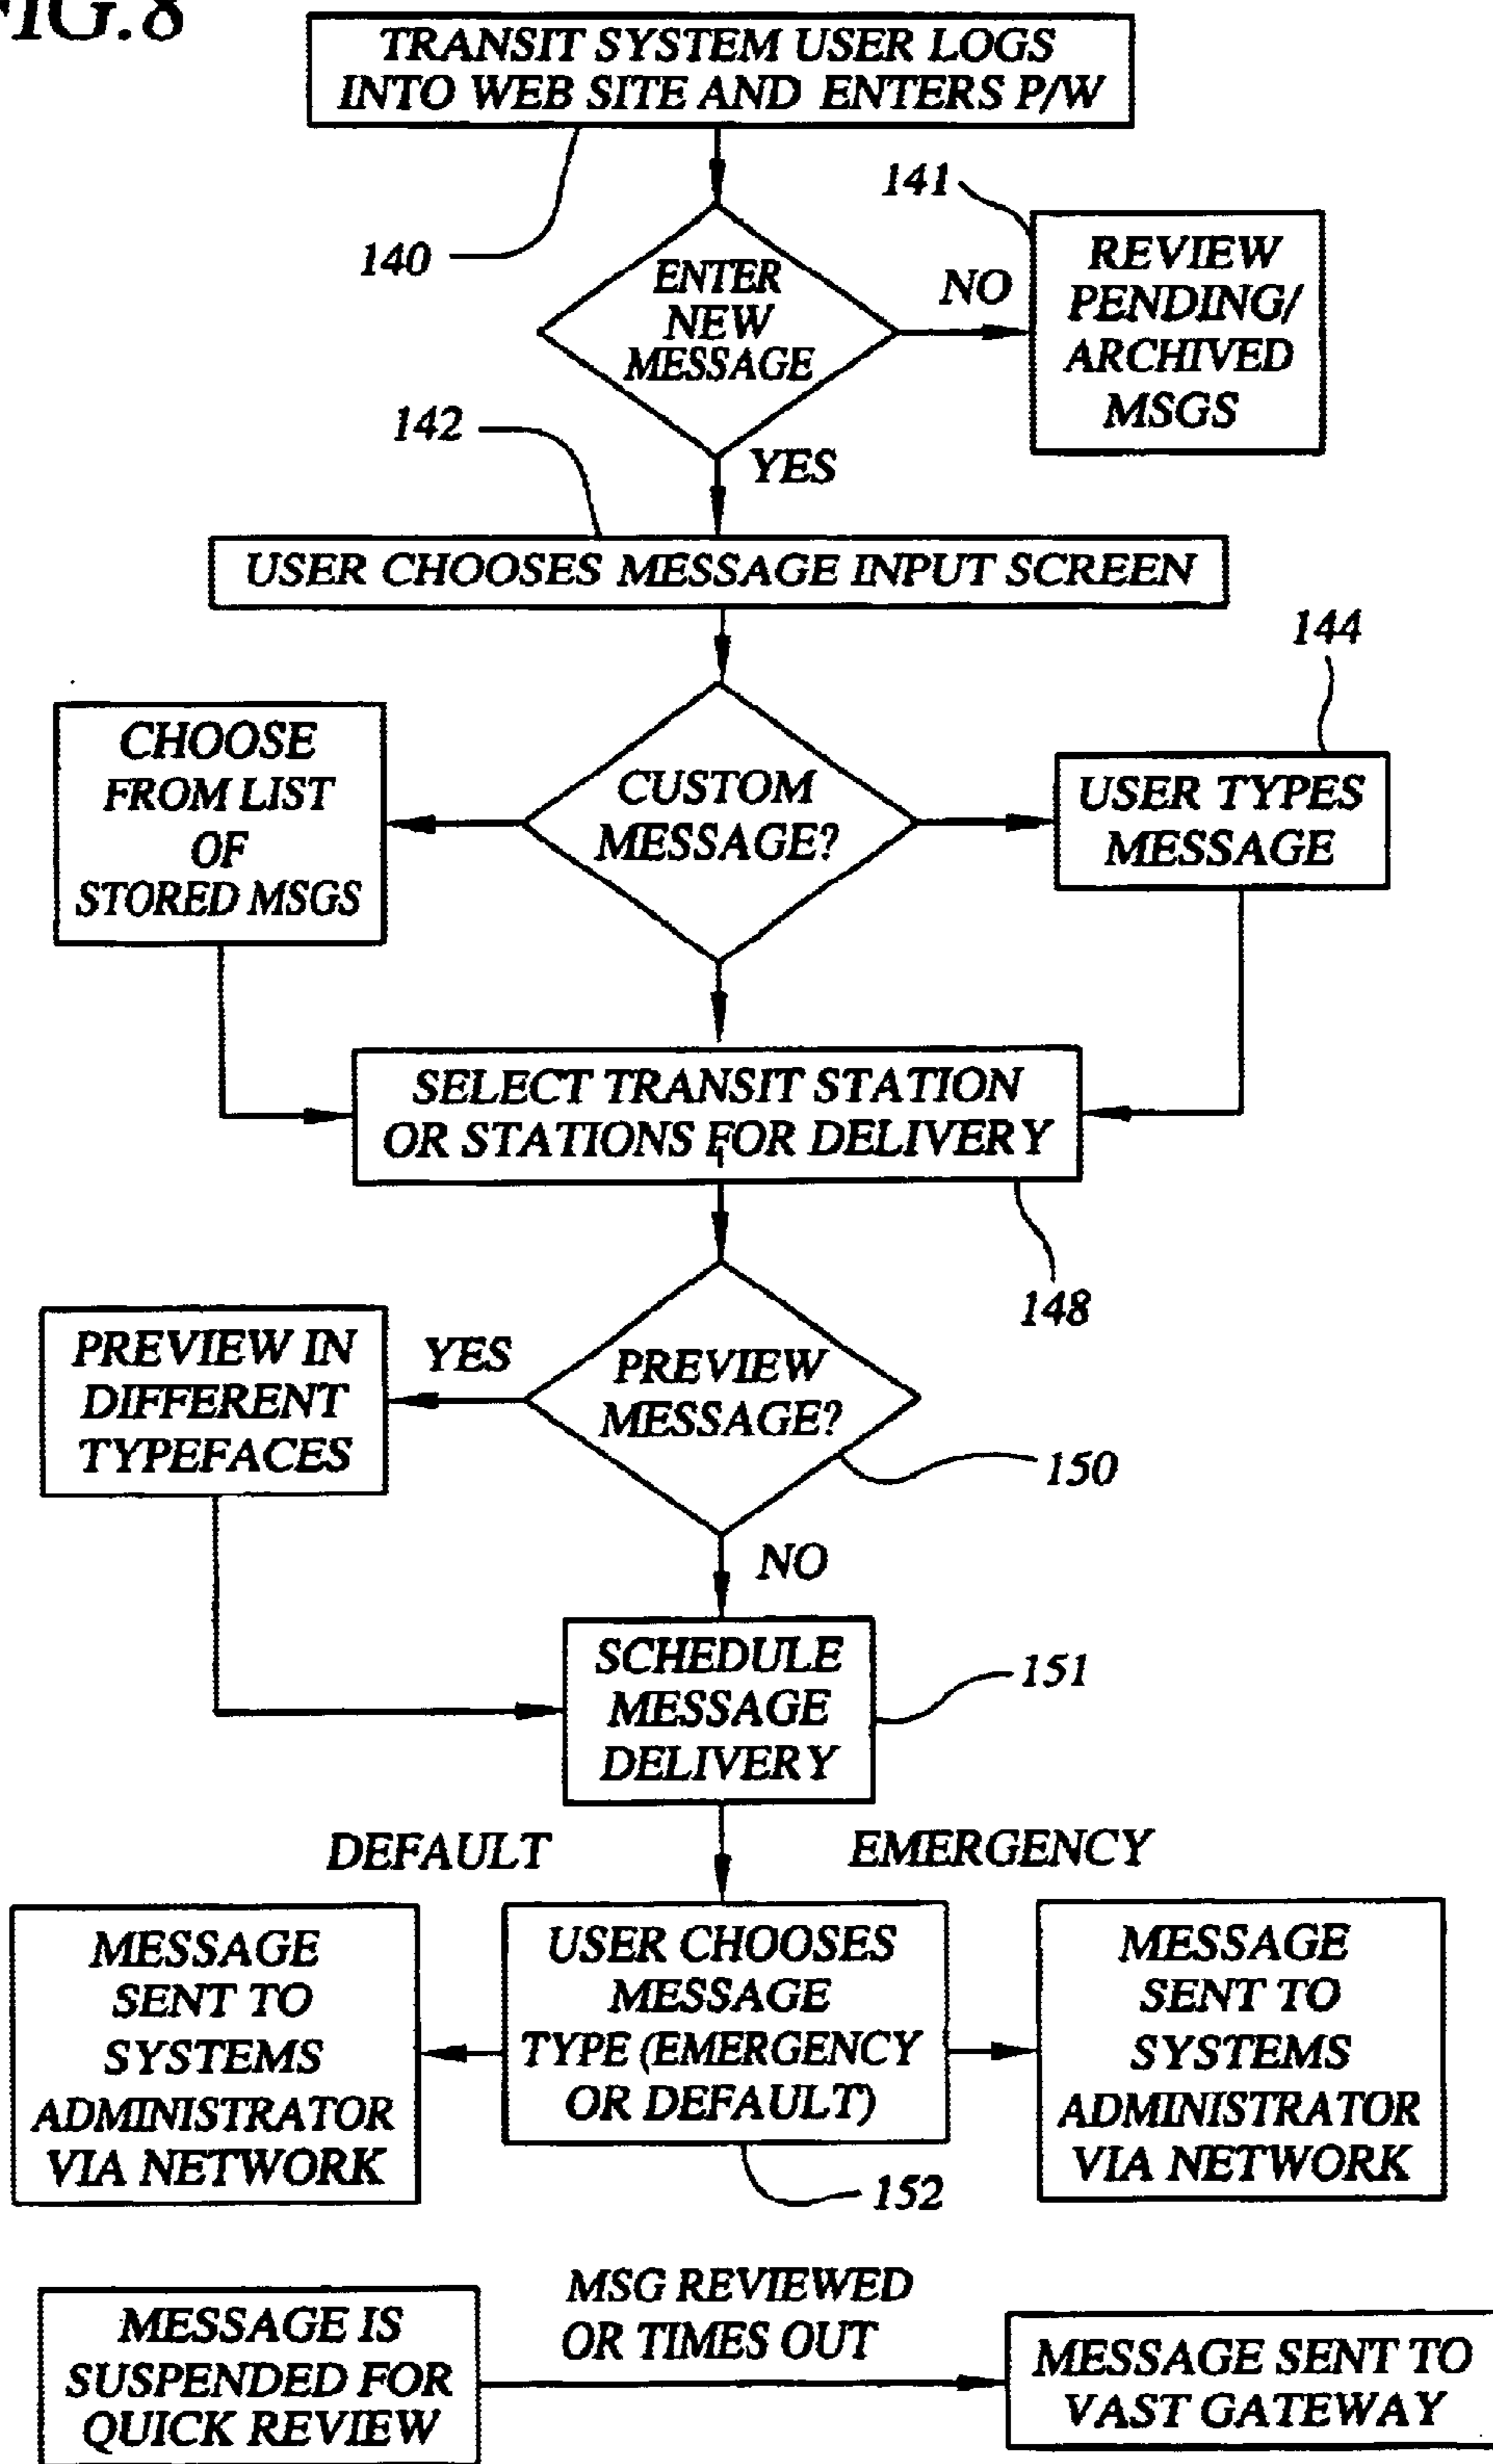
FIG.8

TRANSIT SYSTEM USER LOGS INTO WEB SITE AND ENTERS P/W

140

141

ENTER NEW MESSAGE

NO

REVIEW PENDING/ ARCHIVED MSGS

142

YES

USER CHOOSES MESSAGE INPUT SCREEN

144

CHOOSE FROM LIST OF STORED MSGS

CUSTOM MESSAGE?

USER TYPES MESSAGE

SELECT TRANSIT STATION OR STATIONS FOR DELIVERY

148

PREVIEW IN DIFFERENT TYPEFACES

YES

PREVIEW MESSAGE?

150

NO

SCHEDULE MESSAGE DELIVERY

151

DEFAULT

EMERGENCY

MESSAGE SENT TO SYSTEMS ADMINISTRATOR VIA NETWORK

USER CHOOSES MESSAGE TYPE (EMERGENCY OR DEFAULT)

MESSAGE SENT TO SYSTEMS ADMINISTRATOR VIA NETWORK

152

MESSAGE IS SUSPENDED FOR QUICK REVIEW

MSG REVIEWED OR TIMES OUT

MESSAGE SENT TO VAST GATEWAY